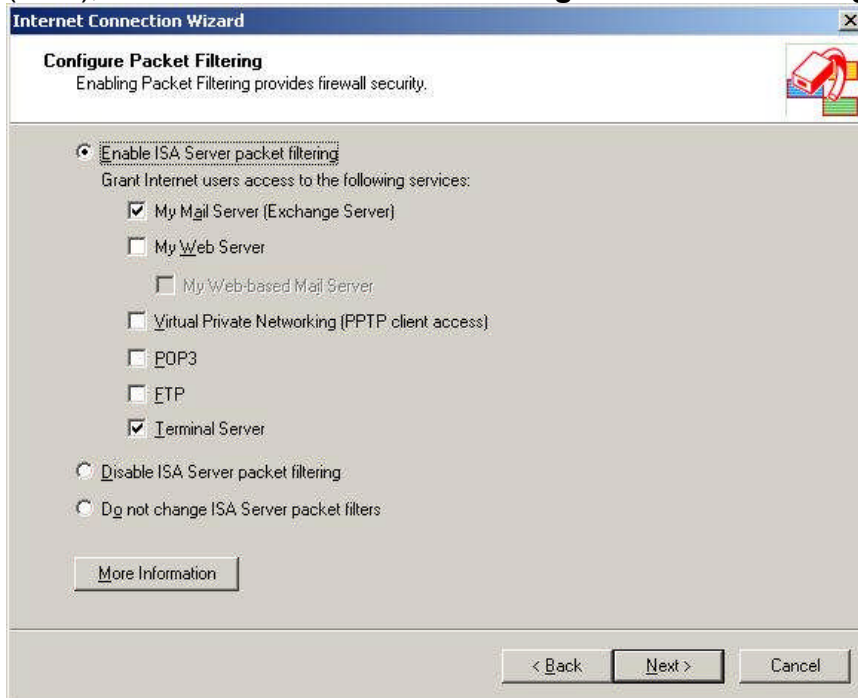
Internet Connection Wizard

Configure Packet Filtering
Enabling Packet Filtering provides firewall security.

Enable ISA Server packet filtering
Grant Internet users access to the following services:
My Mail Server (Exchange Server)
My Web Server
My Web-based Mail Server
Virtual Private Networking (PPTP client access)
POP3
FTP
Terminal Server

Disable ISA Server packet filtering

Do not change ISA Server packet filters

More Information

< Back
Next >
Cancel